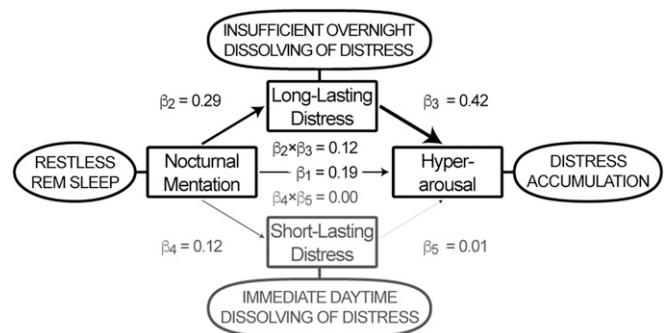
INSUFFICIENT OVERNIGHT DISSOLVING OF DISTRESS

$\beta_2$ = 0.29

Long-Lasting Distress

$\beta_3$ = 0.42

RESTLESS REM SLEEP

Nocturnal Mentation

$\beta_2 \times \beta_3$ = 0.12

$\beta_1$ = 0.19

$\beta_4 \times \beta_5$ = 0.00

Hyper-arousal

DISTRESS ACCUMULATION

$\beta_4$ = 0.12

Short-Lasting Distress

$\beta_5$ = 0.01

IMMEDIATE DAYTIME DISSOLVING OF DISTRESS